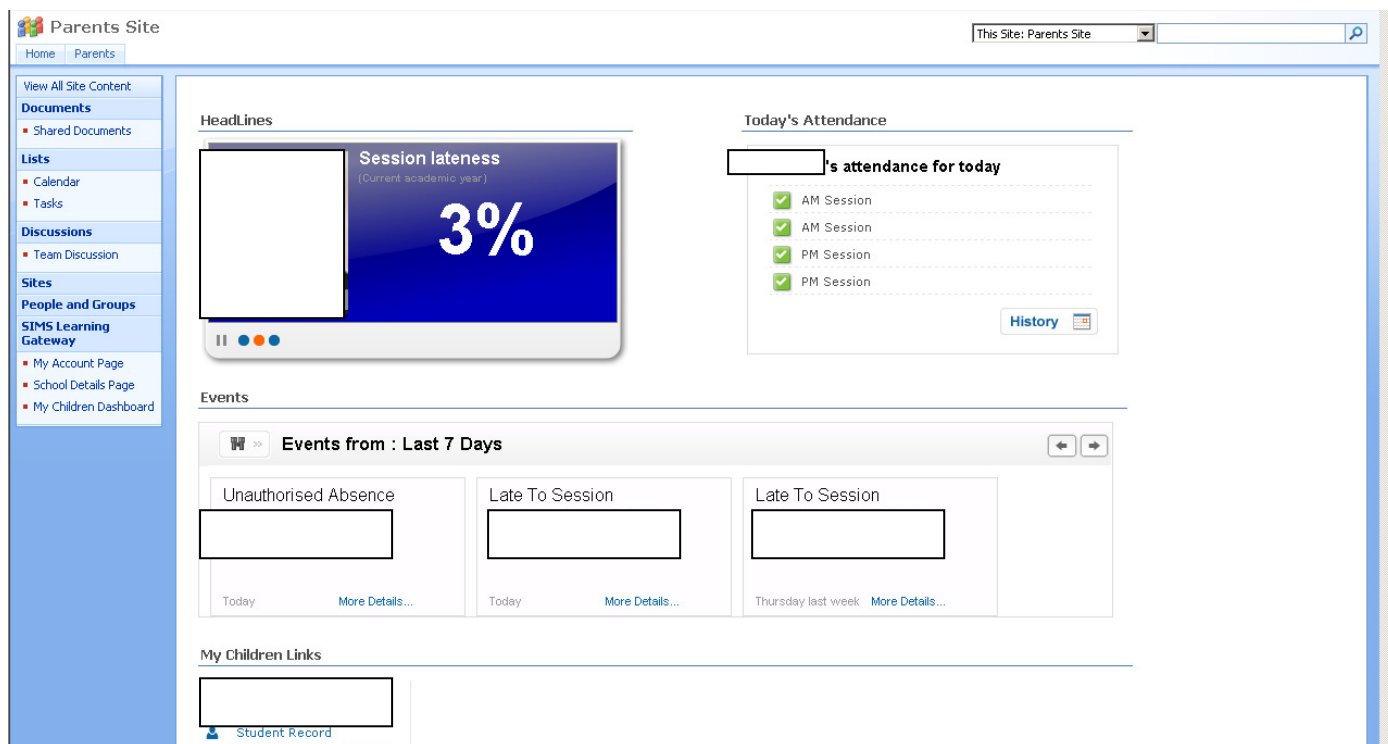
Parents Site

Home | Parents

This Site: Parents Site

View All Site Content

Documents
- Shared Documents

Lists
- Calendar
- Tasks

Discussions
- Team Discussion

Sites

People and Groups

SIMS Learning Gateway
- My Account Page
- School Details Page
- My Children Dashboard

HeadLines

Session lateness
(Current academic year)
3%

Today's Attendance

's attendance for today

AM Session
AM Session
PM Session
PM Session

History

Events

Events from : Last 7 Days

Unauthorised Absence
Today More Details...

Late To Session
Today More Details...

Late To Session
Thursday last week More Details...

My Children Links

Student Record